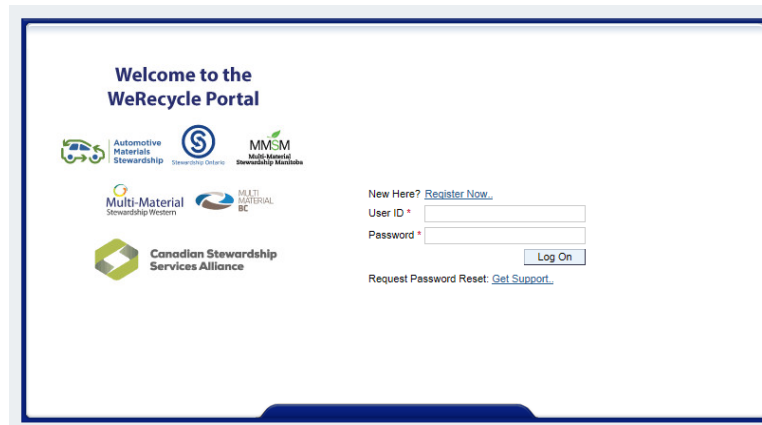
Welcome to the WeRecycle Portal

Automotive Materials Stewardship

Stewardship Ontario

MMSM Multi-Material Stewardship Manitoba

Multi-Material Stewardship Western

MULTI MATERIAL BC

Canadian Stewardship Services Alliance

New Here? Register Now..

User ID *

Password *

Log On

Request Password Reset: Get Support..